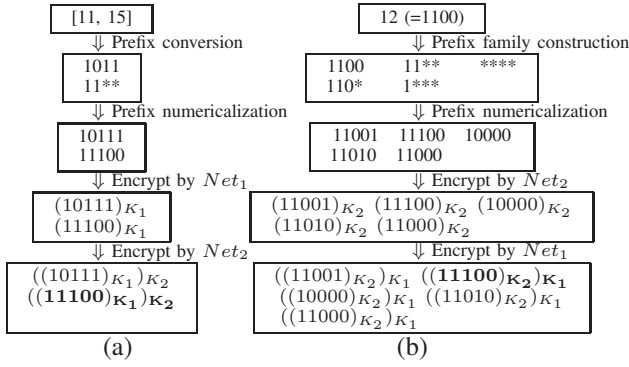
[11, 15]

⇓ Prefix conversion

1011
11**

⇓ Prefix numericalization

10111
11100

⇓ Encrypt by $Net_1$

$(10111)_{K_1}$
$(11100)_{K_1}$

⇓ Encrypt by $Net_2$

$((10111)_{K_1})_{K_2}$
$((\mathbf{11100})_{\mathbf{K_1}})_{\mathbf{K_2}}$

(a)

12 (=1100)

⇓ Prefix family construction

1100 11** ****
110* 1***

⇓ Prefix numericalization

11001 11100 10000
11010 11000

⇓ Encrypt by $Net_2$

$(11001)_{K_2}$ $(11100)_{K_2}$ $(10000)_{K_2}$
$(11010)_{K_2}$ $(11000)_{K_2}$

⇓ Encrypt by $Net_1$

$((11001)_{K_2})_{K_1}$ $((\mathbf{11100})_{\mathbf{K_2}})_{\mathbf{K_1}}$
$((10000)_{K_2})_{K_1}$ $((11010)_{K_2})_{K_1}$
$((11000)_{K_2})_{K_1}$

(b)